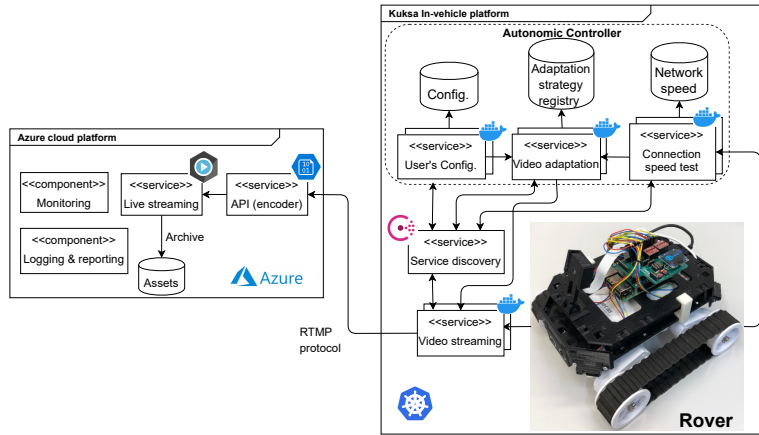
Kuksa In-vehicle platform

Autonomic Controller

Config.

Adaptation strategy registry

Network speed

<<service>>
User's Config.

<<service>>
Video adaptation

<<service>>
Connection speed test

Azure cloud platform

<<component>>
Monitoring

<<service>>
Live streaming

<<service>>
API (encoder)

Archive

<<component>>
Logging & reporting

Assets

Azure

<<service>>
Service discovery

RTMP protocol

<<service>>
Video streaming

Rover